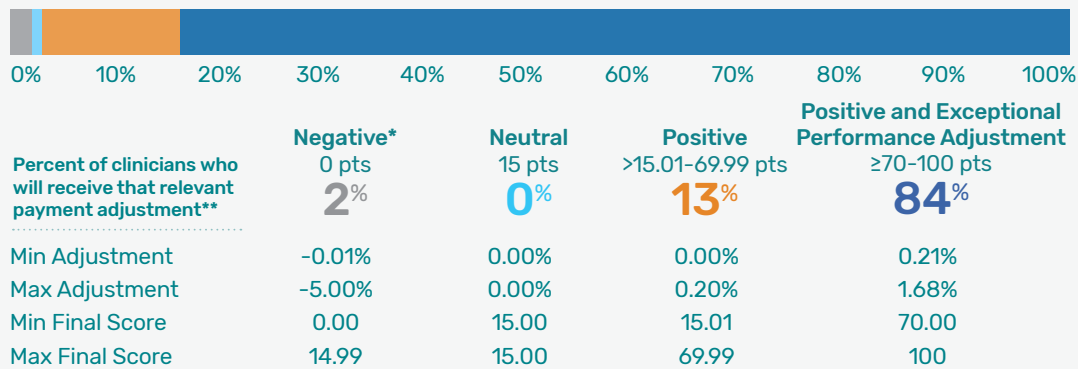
0% 10% 20% 30% 40% 50% 60% 70% 80% 90% 100%

| Percent of clinicians who will receive that relevant payment adjustment** | Negative* 0 pts 2% | Neutral 15 pts 0% | Positive >15.01–69.99 pts 13% | Positive and Exceptional Performance Adjustment ≥70–100 pts 84% |
|---|---|---|---|---|
| Min Adjustment | -0.01% | 0.00% | 0.00% | 0.21% |
| Max Adjustment | -5.00% | 0.00% | 0.20% | 1.68% |
| Min Final Score | 0.00 | 15.00 | 15.01 | 70.00 |
| Max Final Score | 14.99 | 15.00 | 69.99 | 100 |